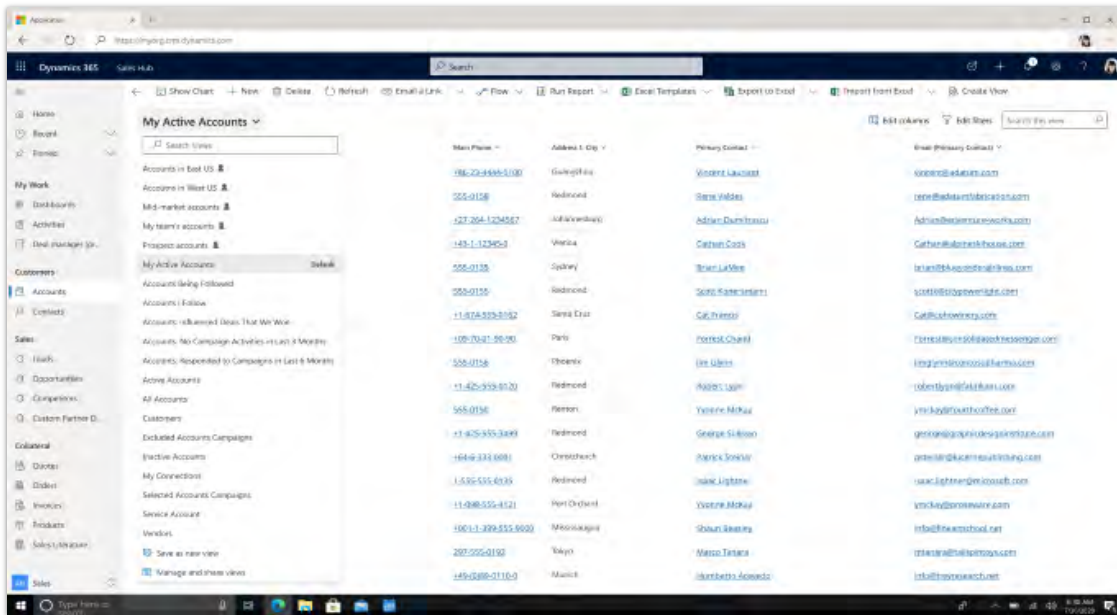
Dynamics 365 Sales Hub

Search

Show Chart + New Delete Refresh Email a Link Flow Run Report Excel Templates Export to Excel Import from Excel Create View

Home
Recent
Pinned

My Work
Dashboards
Activities
Deal manager (in...

Customers
Accounts
Contacts

Sales
Leads
Opportunities
Competitors
Custom Partner D...

Collateral
Quotes
Orders
Invoices
Products
Sales Literature

Sales

My Active Accounts

Search Views

Accounts in East US
Accounts in West US
Mid-market accounts
My team's accounts
Prospect accounts
My Active Accounts Default
Accounts Being Followed
Accounts I Follow
Accounts: Influenced Deals That We Won
Accounts: No Campaign Activities in Last 3 Months
Accounts: Responded to Campaigns in Last 6 Months
Active Accounts
All Accounts
Customers
Excluded Accounts Campaigns
Inactive Accounts
My Connections
Selected Accounts Campaigns
Service Account
Vendors
Save as new view
Manage and share views

Edit columns Edit filters Search this view

| Main Phone | Address 1: City | Primary Contact | Email (Primary Contact) |
|---|---|---|---|
| 1-23-4444-5100 | Guangzhou | Vincent Lauriant | vincent@adatum.com |
| 555-0158 | Redmond | Rene Valdes | rene@adatumfabrication.com |
| +27-264-1234567 | Johannesburg | Adrian Dumitrascu | Adrian@adventureworks.com |
| 143-1-12345-3 | Vienna | Cathan Cook | Cathan@alpineskihouse.com |
| 555-0135 | Sydney | Brian LaMee | brian@blueyonderairlines.com |
| 555-0155 | Redmond | Scott Konersmann | scott@citypowerlight.com |
| +1-874-555-0192 | Santa Cruz | Cat Francis | Cat@coho winery.com |
| +33-70-21-50-90 | Paris | Forrest Chand | Forrest@consolidatedmessenger.com |
| 555-0156 | Phoenix | Eric Gilmore | Eric@contosopharma.com |
| +1-425-555-0120 | Redmond | Robert Lyon | robert@fabrikam.com |
| 555-0156 | Renton | Yvonne McKay | ymckay@fourthcoffee.com |
| +1-425-555-3449 | Redmond | George Sullivan | george@graphicdesigninstitute.com |
| +64-6-333-0081 | Christchurch | Patrick Sands | patrick@lucernepublishing.com |
| 1-555-555-0135 | Redmond | Isaac Lightner | isaac.lightner@microsoft.com |
| +1-098-555-4121 | Port Orchard | Yvonne McKay | ymckay@proseware.com |
| 001-1-399-555-9000 | Mississauga | Shaun Beasley | info@fineartschool.net |
| 297-555-0192 | Tokyo | Marco Tanara | mtanara@tailspintoys.com |
| +49-0308-0110-0 | Munich | Humberto Acevedo | info@treyresearch.net |

Type here to search